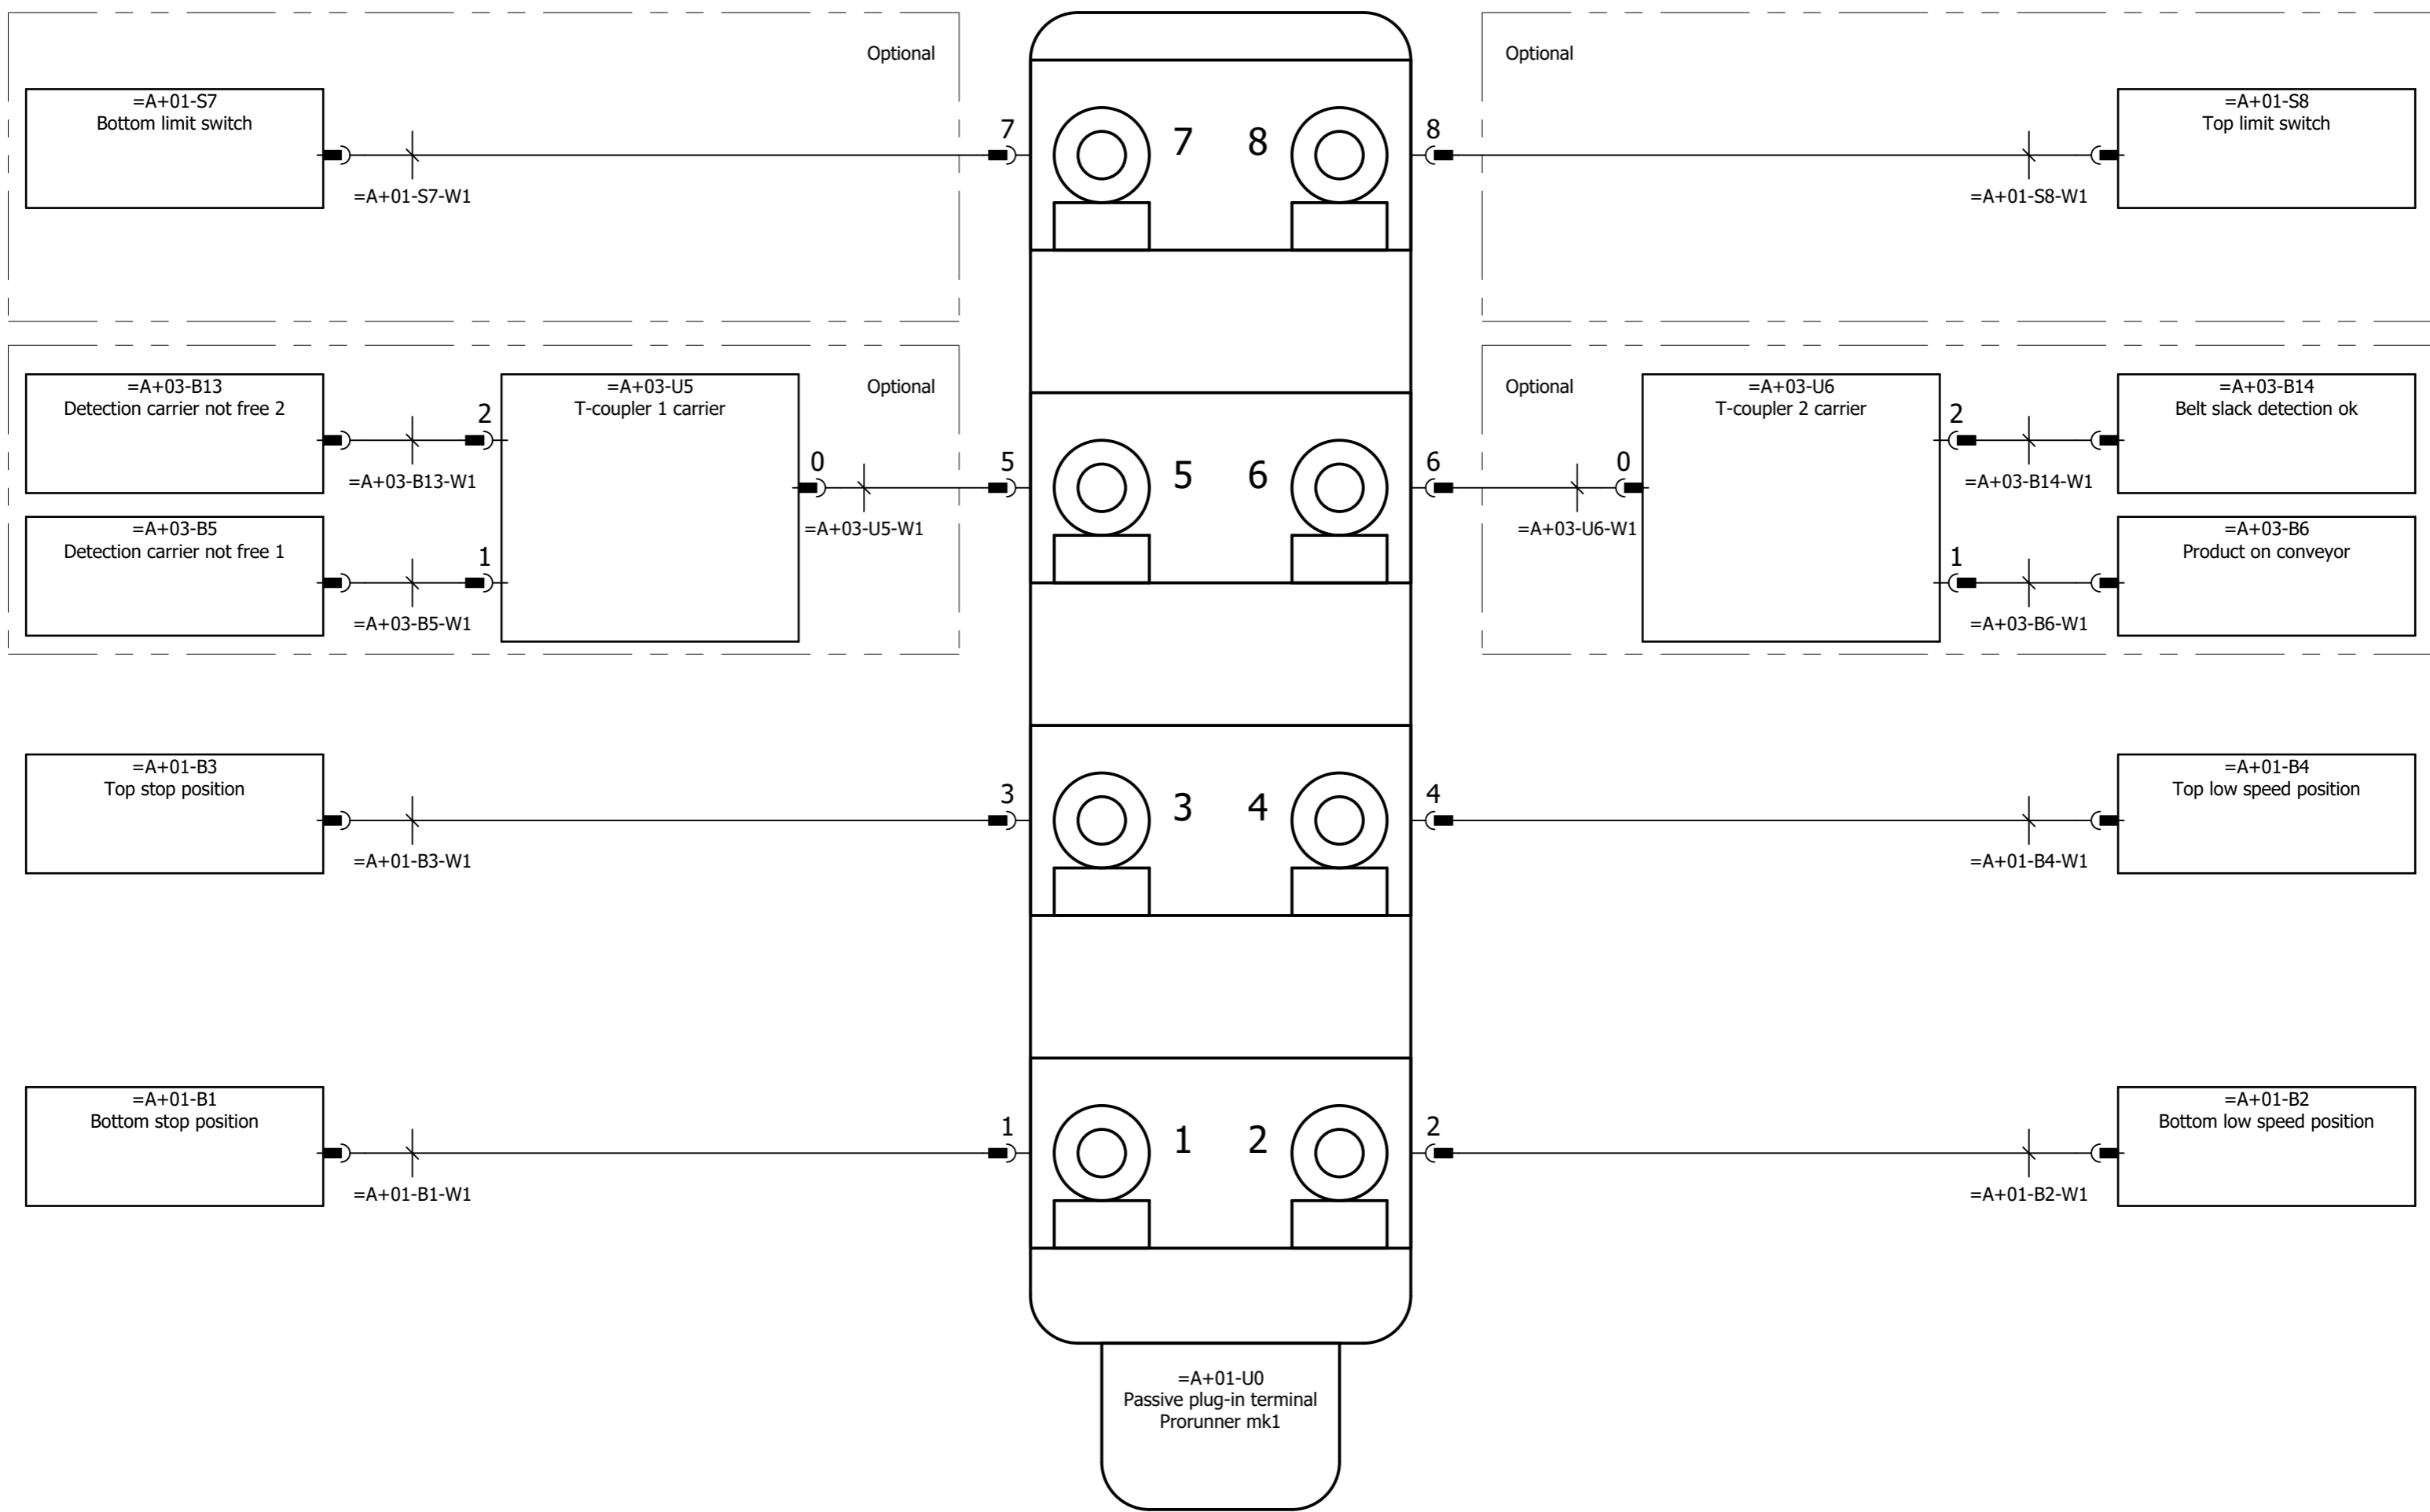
Optional

=A+01-S7
Bottom limit switch

=A+01-S7-W1

7

7 8

8

Optional

=A+01-S8
Top limit switch

=A+01-S8-W1

=A+03-B13
Detection carrier not free 2

=A+03-B13-W1

2

=A+03-U5
T-coupler 1 carrier

Optional

0

=A+03-U5-W1

=A+03-B5
Detection carrier not free 1

=A+03-B5-W1

1

5

5 6

6

Optional

=A+03-U6
T-coupler 2 carrier

0

=A+03-U6-W1

2

=A+03-B14
Belt slack detection ok

=A+03-B14-W1

1

=A+03-B6
Product on conveyor

=A+03-B6-W1

=A+01-B3
Top stop position

=A+01-B3-W1

3

3 4

4

=A+01-B4
Top low speed position

=A+01-B4-W1

=A+01-B1
Bottom stop position

=A+01-B1-W1

1

1 2

2

=A+01-B2
Bottom low speed position

=A+01-B2-W1

=A+01-U0
Passive plug-in terminal
Prorunner mk1